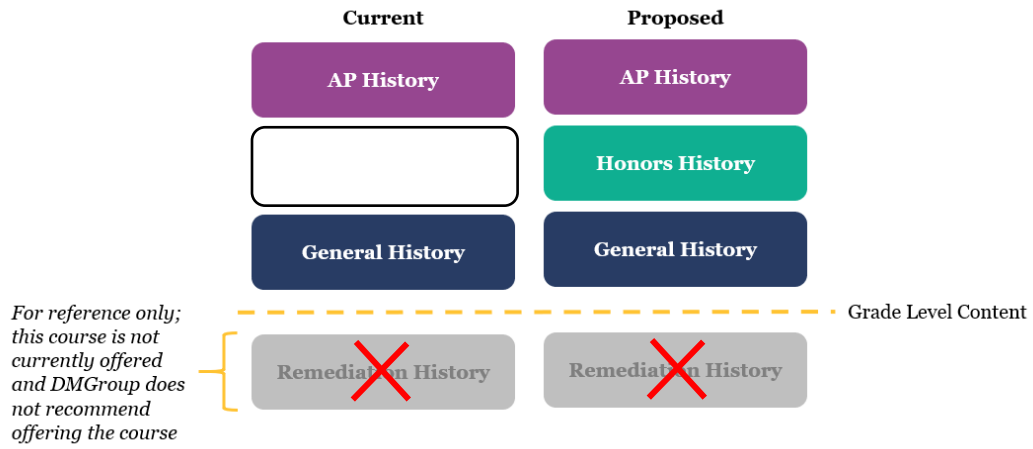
Current

Proposed

AP History

AP History

Honors History

General History

General History

Grade Level Content

For reference only; this course is not currently offered and DMGroup does not recommend offering the course

Remediation History

Remediation History